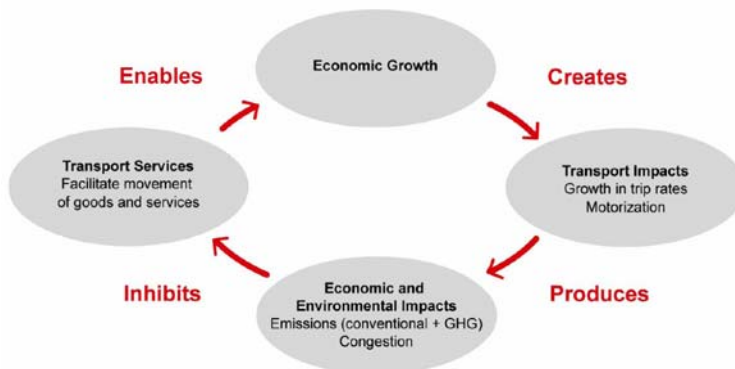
Economic Growth

Creates

Transport Impacts
Growth in trip rates
Motorization

Produces

Economic and Environmental Impacts
Emissions (conventional + GHG)
Congestion

Inhibits

Transport Services
Facilitate movement of goods and services

Enables